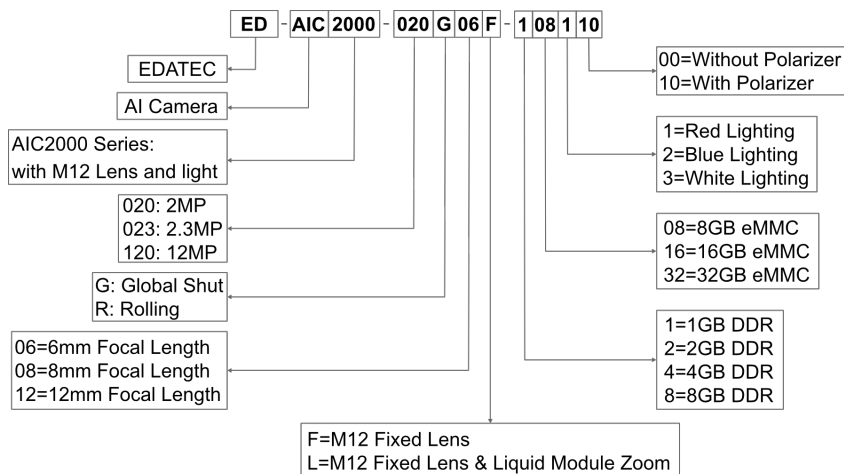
ED - AIC 2000 - 020 G 06 F - 1 08 1 10

EDATEC

AI Camera

AIC2000 Series:
with M12 Lens and light

020: 2MP
023: 2.3MP
120: 12MP

G: Global Shut
R: Rolling

06=6mm Focal Length
08=8mm Focal Length
12=12mm Focal Length

F=M12 Fixed Lens
L=M12 Fixed Lens & Liquid Module Zoom

00=Without Polarizer
10=With Polarizer

1=Red Lighting
2=Blue Lighting
3=White Lighting

08=8GB eMMC
16=16GB eMMC
32=32GB eMMC

1=1GB DDR
2=2GB DDR
4=4GB DDR
8=8GB DDR